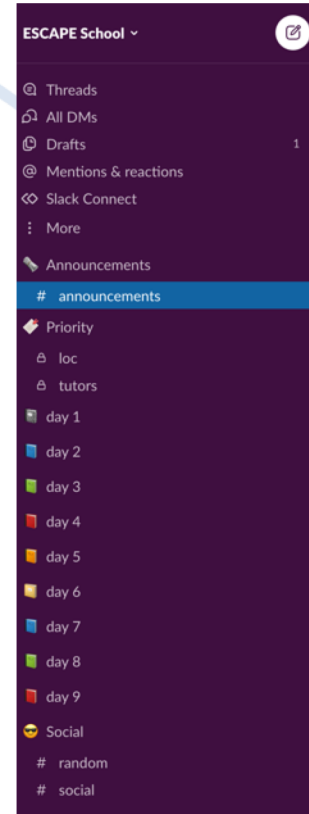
ESCAPE School ˅

Threads
All DMs
Drafts 1
Mentions & reactions
Slack Connect
More

Announcements
# announcements

Priority
loc
tutors

day 1
day 2
day 3
day 4
day 5
day 6
day 7
day 8
day 9

Social
# random
# social